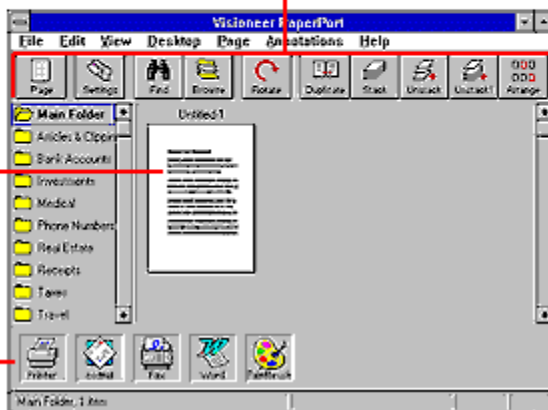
Visioneer PaperPort

File Edit View Desktop Page Annotations Help

Page Settings Find Browse Rotate Duplicate Stack Unstack Unstack! Arrange

Main Folder
Articles & Clippin
Bank Accounts
Investments
Medical
Phone Numbers
Real Estate
Receipts
Taxes
Travel

Untitled 1

Printer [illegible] Fax Word PaintBrush

Main Folder, 1 item